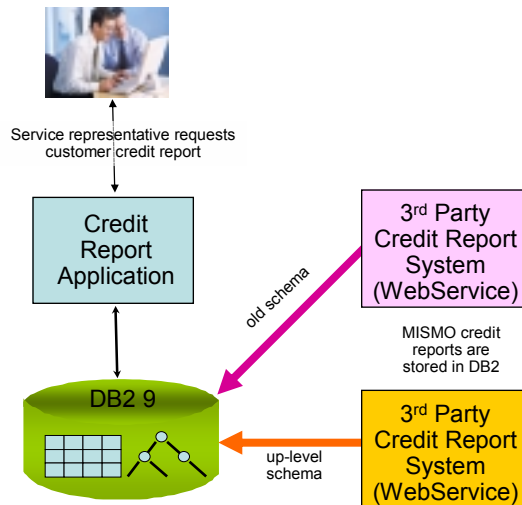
Service representative requests customer credit report

Credit Report Application

3rd Party Credit Report System (WebService)

old schema

MISMO credit reports are stored in DB2

DB2 9

3rd Party Credit Report System (WebService)

up-level schema